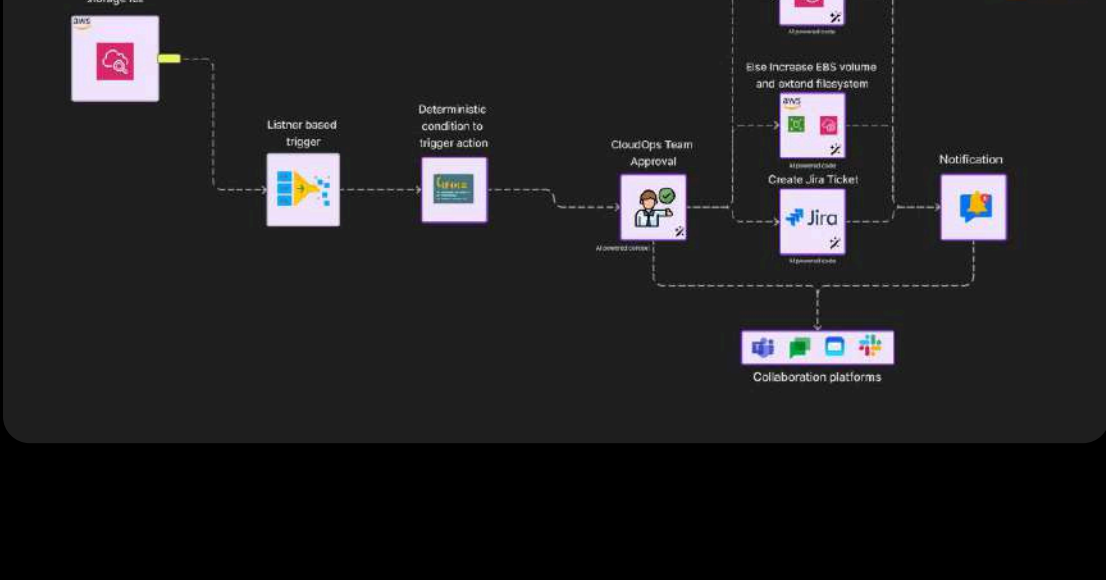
aws

Listner based trigger

Deterministic condition to trigger action

CloudOps Team Approval

AI powered comm

AI powered code

Else Increase EBS volume and extend filesystem

aws

AI powered code

Create Jira Ticket

Jira

AI powered code

Notification

Collaboration platforms